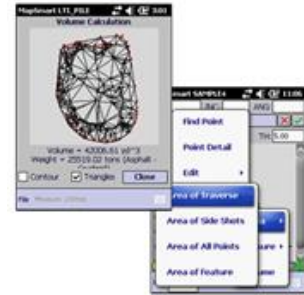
MapSmart LTL_PILE 3:03
Volume Calculation
Volume = 42006.61 yd^3
Weight = 25519.02 tons (Asphalt - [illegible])
Contour
Triangles
Close
File

MapSmart SAMPLE4 11:06
ANG
Find Point
Point Detail
Edit
Area of Traverse
Area of Side Shots
Area of All Points
Area of Feature
5.00